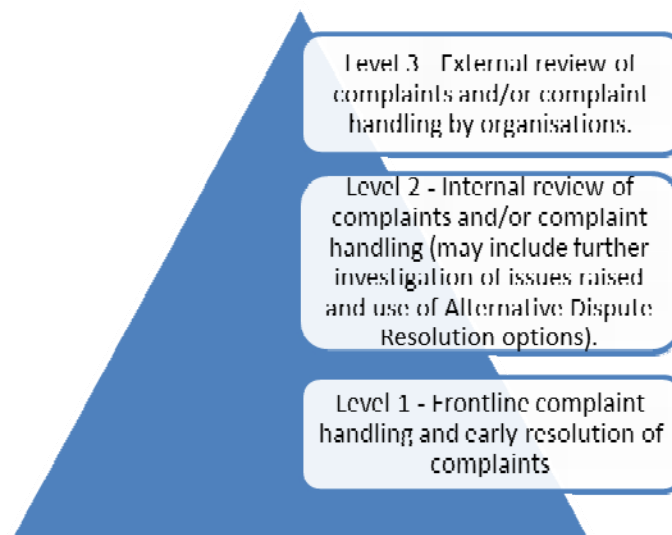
Level 3 - External review of complaints and/or complaint handling by organisations.

Level 2 - Internal review of complaints and/or complaint handling (may include further investigation of issues raised and use of Alternative Dispute Resolution options).

Level 1 - Frontline complaint handling and early resolution of complaints